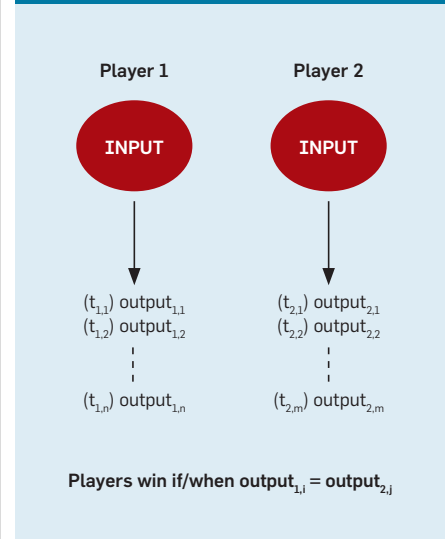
Player 1

Player 2

INPUT

INPUT

$(t_{1,1})$ $\text{output}_{1,1}$
$(t_{1,2})$ $\text{output}_{1,2}$

$(t_{1,n})$ $\text{output}_{1,n}$

$(t_{2,1})$ $\text{output}_{2,1}$
$(t_{2,2})$ $\text{output}_{2,2}$

$(t_{2,m})$ $\text{output}_{2,m}$

Players win if/when $\text{output}_{1,i} = \text{output}_{2,j}$